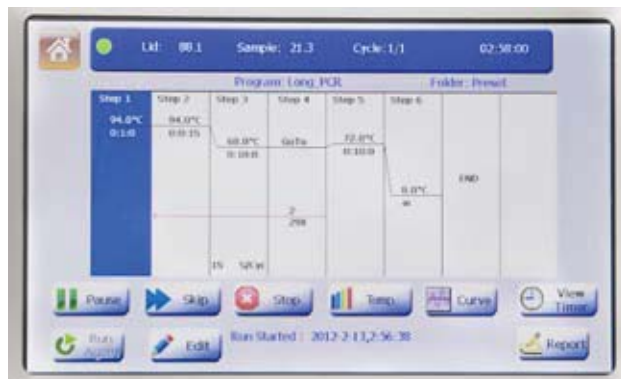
Lid: 88.1 Sample: 21.3 Cycle: 1/1 02:58:00

Program: Long_PCR Folder: Preset

Step 1
94.0°C
0:1:0

Step 2
94.0°C
0:0:15

Step 3
60.0°C
0:10:0
1% 5.0/in

Step 4
GoTo
2
29X

Step 5
72.0°C
0:10:0

Step 6
0.0°C
∞

END

Pause Skip Stop Temp Curve View Timer

Run Again Edit Run Started : 2012-2-13,2:56:38 Report